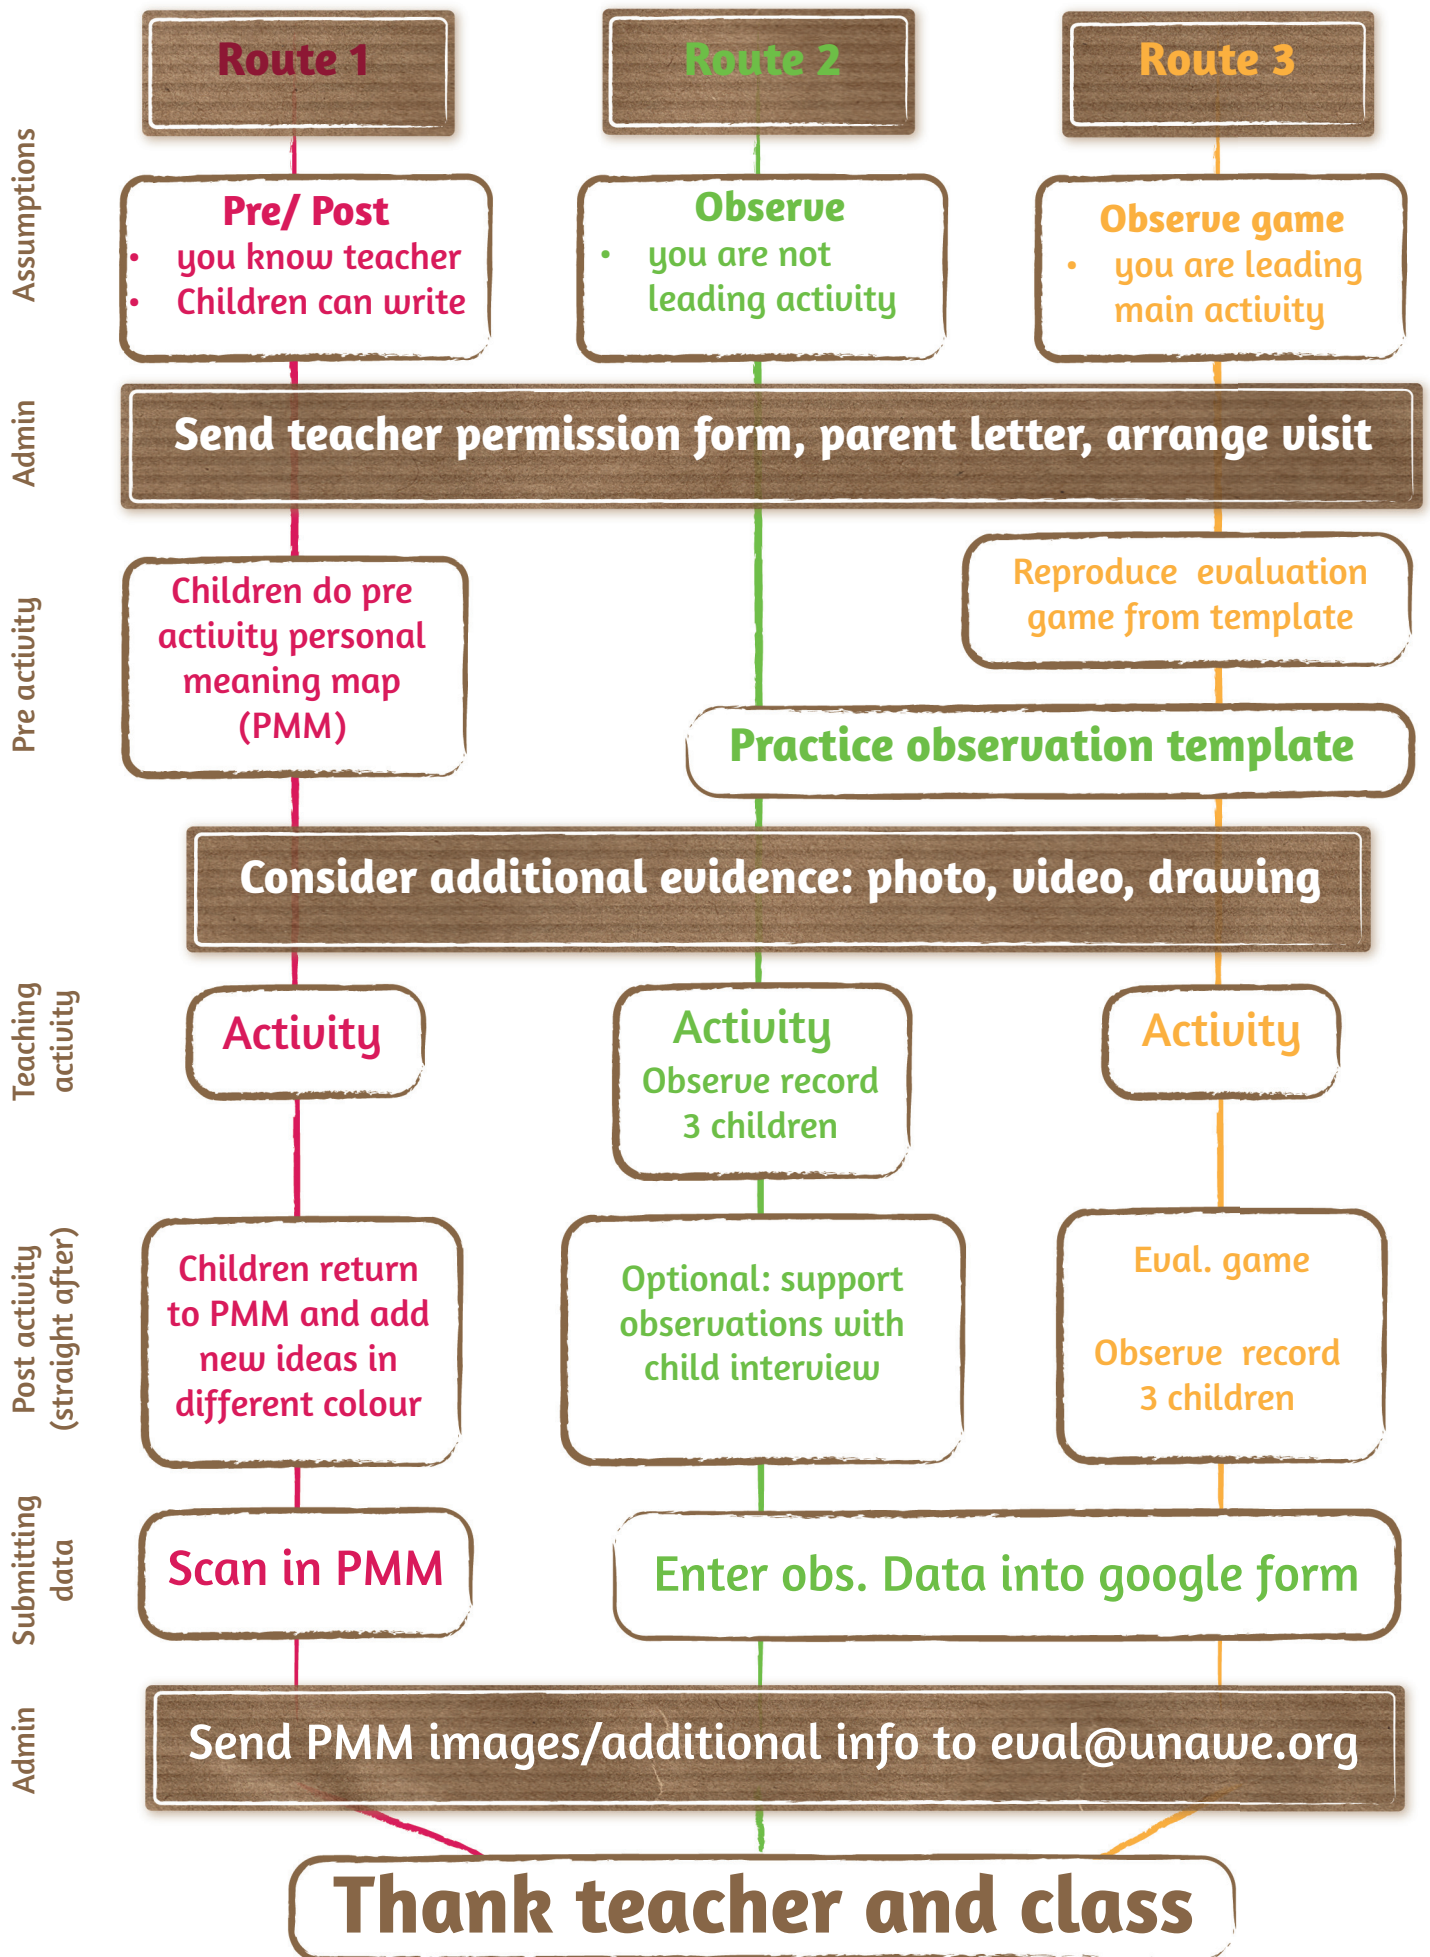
Route 1
Route 2
Route 3

Assumptions

Pre/ Post
• you know teacher
• Children can write

Observe
• you are not leading activity

Observe game
• you are leading main activity

Admin

Send teacher permission form, parent letter, arrange visit

Pre activity

Children do pre activity personal meaning map (PMM)

Reproduce evaluation game from template

Practice observation template

Consider additional evidence: photo, video, drawing

Teaching activity

Activity

Activity
Observe record 3 children

Activity

Post activity (straight after)

Children return to PMM and add new ideas in different colour

Optional: support observations with child interview

Eval. game

Observe record 3 children

Submitting data

Scan in PMM

Enter obs. Data into google form

Admin

Send PMM images/additional info to eval@unawe.org

Thank teacher and class